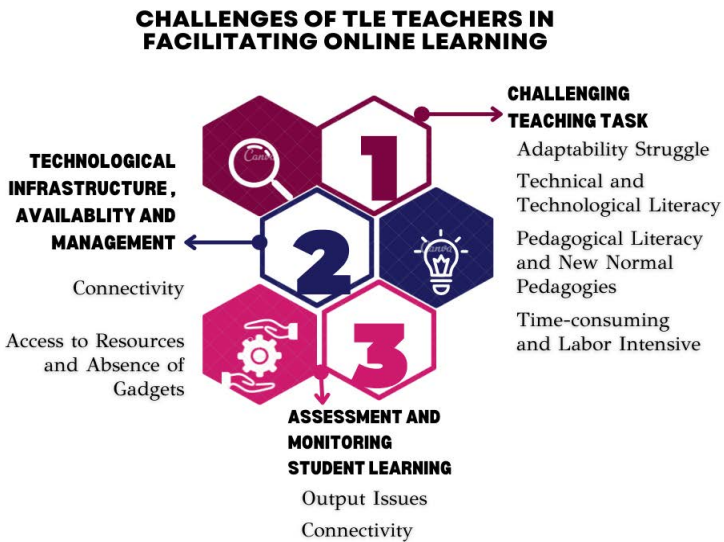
CHALLENGES OF TLE TEACHERS IN FACILITATING ONLINE LEARNING

1

CHALLENGING TEACHING TASK

Adaptability Struggle

Technical and Technological Literacy

Pedagogical Literacy and New Normal Pedagogies

Time-consuming and Labor Intensive

2

TECHNOLOGICAL INFRASTRUCTURE , AVAILABLITY AND MANAGEMENT

Connectivity

Access to Resources and Absence of Gadgets

3

ASSESSMENT AND MONITORING STUDENT LEARNING

Output Issues

Connectivity